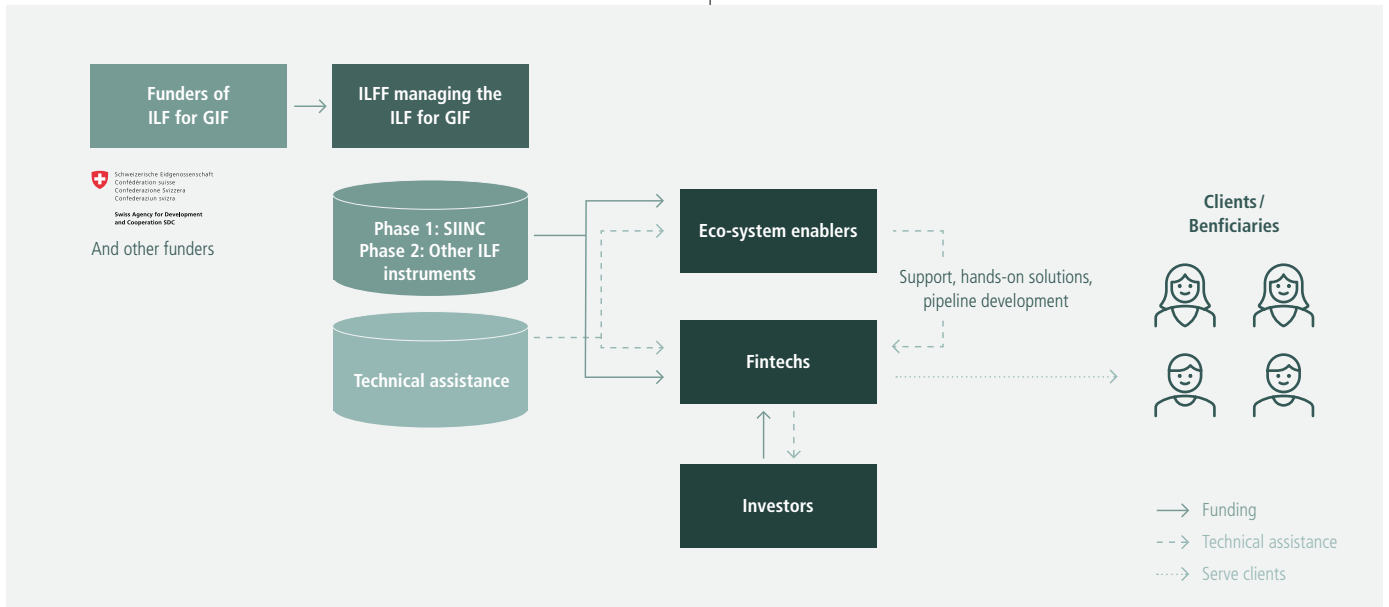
Funders of ILF for GIF

ILFF managing the ILF for GIF

Schweizerische Eidgenossenschaft
Confédération suisse
Confederazione Svizzera
Confederaziun svizra

Swiss Agency for Development and Cooperation SDC

And other funders

Phase 1: SIINC
Phase 2: Other ILF instruments

Technical assistance

Eco-system enablers

Fintechs

Investors

Support, hands-on solutions, pipeline development

Clients / Benficiaries

Funding
Technical assistance
Serve clients